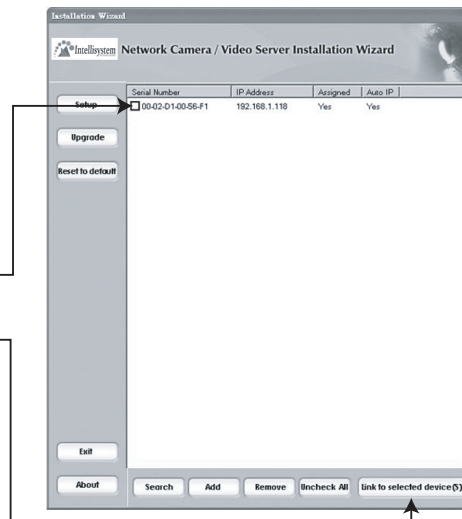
Installation Wizard

Intellisystem Network Camera / Video Server Installation Wizard

Setup

Upgrade

Reset to default

| Serial Number | IP Address | Assigned | Auto IP |
|---|---|---|---|
| 00-02-D1-00-56-F1 | 192.168.1.118 | Yes | Yes |

Exit

About

Search Add Remove Uncheck All Link to selected device(S)